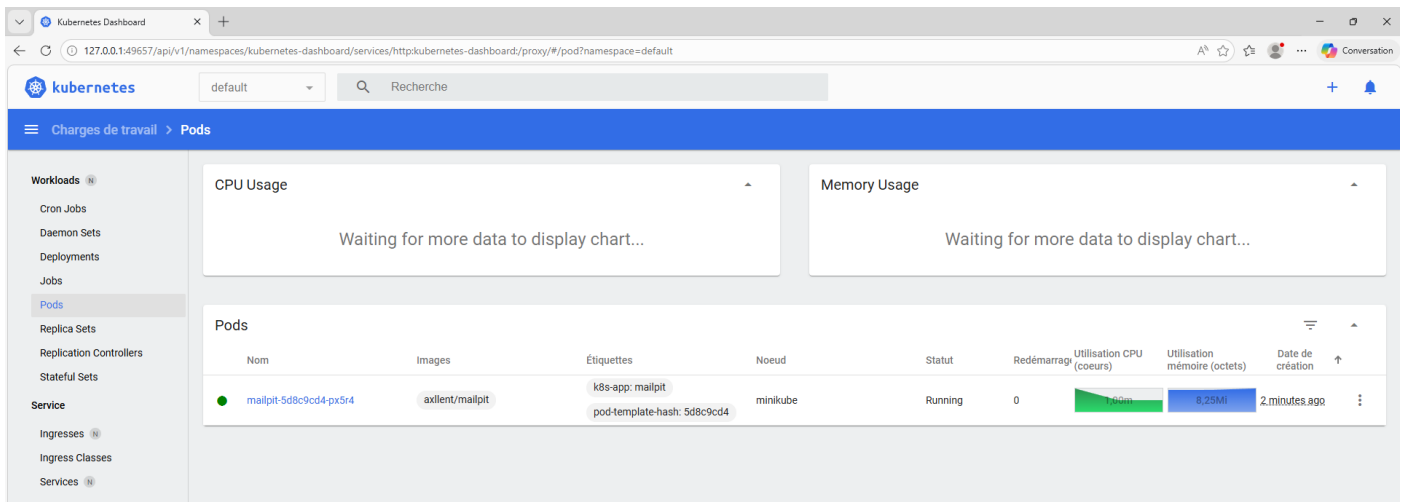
Kubernetes Dashboard

127.0.0.1:49657/api/v1/namespaces/kubernetes-dashboard/services/http:kubernetes-dashboard:/proxy/#/pod?namespace=default

Conversation

kubernetes

default

Recherche

Charges de travail > Pods

Workloads N

Cron Jobs

Daemon Sets

Deployments

Jobs

Pods

Replica Sets

Replication Controllers

Stateful Sets

Service

Ingresses N

Ingress Classes

Services N

CPU Usage

Waiting for more data to display chart...

Memory Usage

Waiting for more data to display chart...

Pods

| | Nom | Images | Étiquettes | Noeud | Statut | Redémarrage | Utilisation CPU (coeurs) | Utilisation mémoire (octets) | Date de création |
|---|---|---|---|---|---|---|---|---|---|
| ● | mailpit-5d8c9cd4-px5r4 | axllent/mailpit | k8s-app: mailpit pod-template-hash: 5d8c9cd4 | minikube | Running | 0 | 1,00m | 8,25Mi | 2 minutes ago |